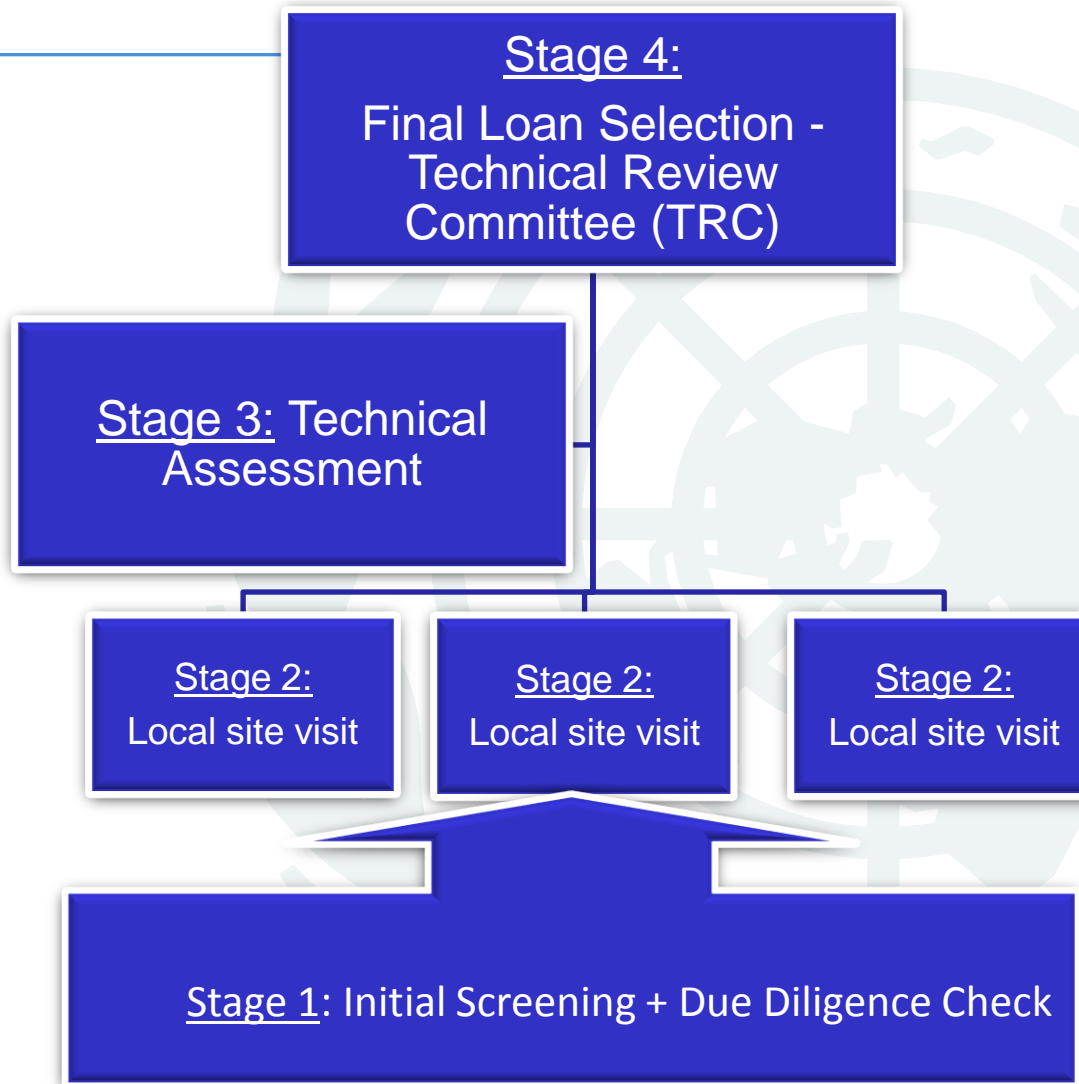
Stage 4:
Final Loan Selection - Technical Review Committee (TRC)

Stage 3: Technical Assessment

Stage 2:
Local site visit

Stage 2:
Local site visit

Stage 2:
Local site visit

Stage 1: Initial Screening + Due Diligence Check